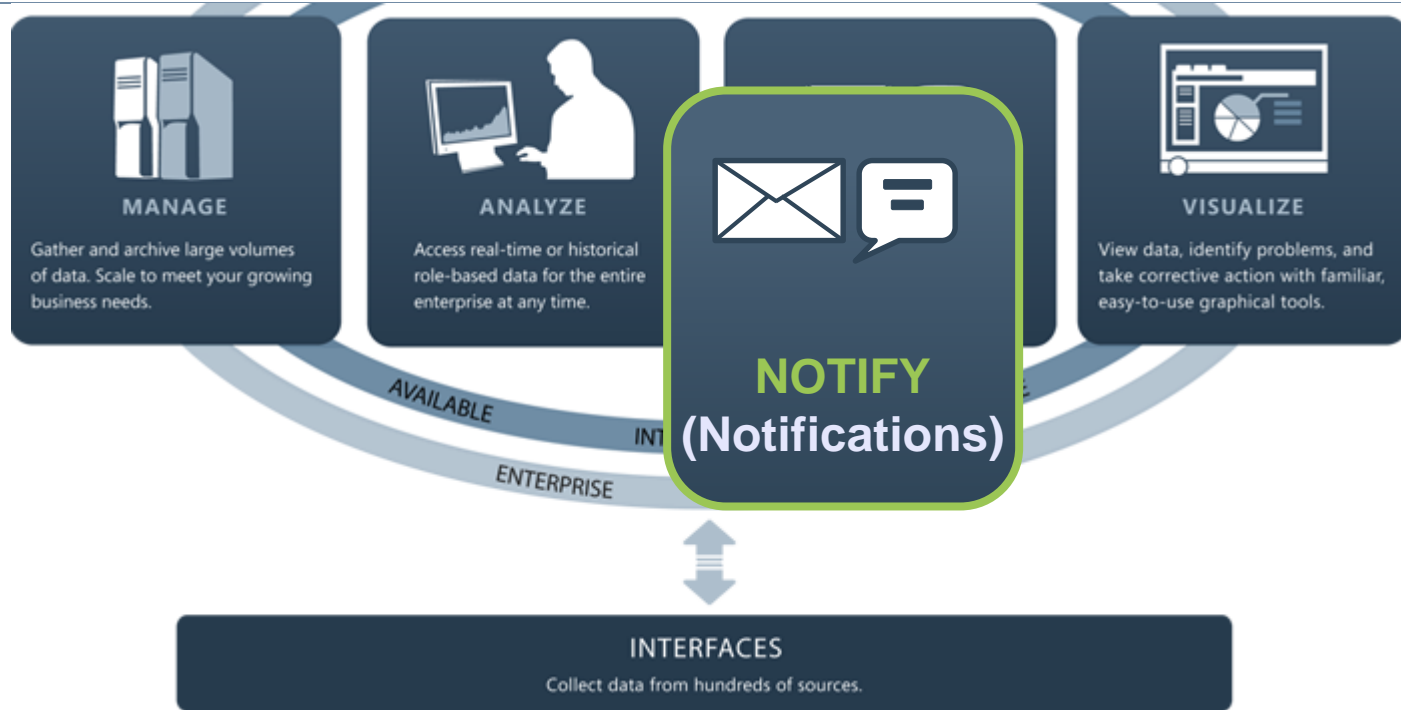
MANAGE

Gather and archive large volumes of data. Scale to meet your growing business needs.

ANALYZE

Access real-time or historical role-based data for the entire enterprise at any time.

NOTIFY
(Notifications)

VISUALIZE

View data, identify problems, and take corrective action with familiar, easy-to-use graphical tools.

AVAILABLE

INT

E

ENTERPRISE

INTERFACES

Collect data from hundreds of sources.